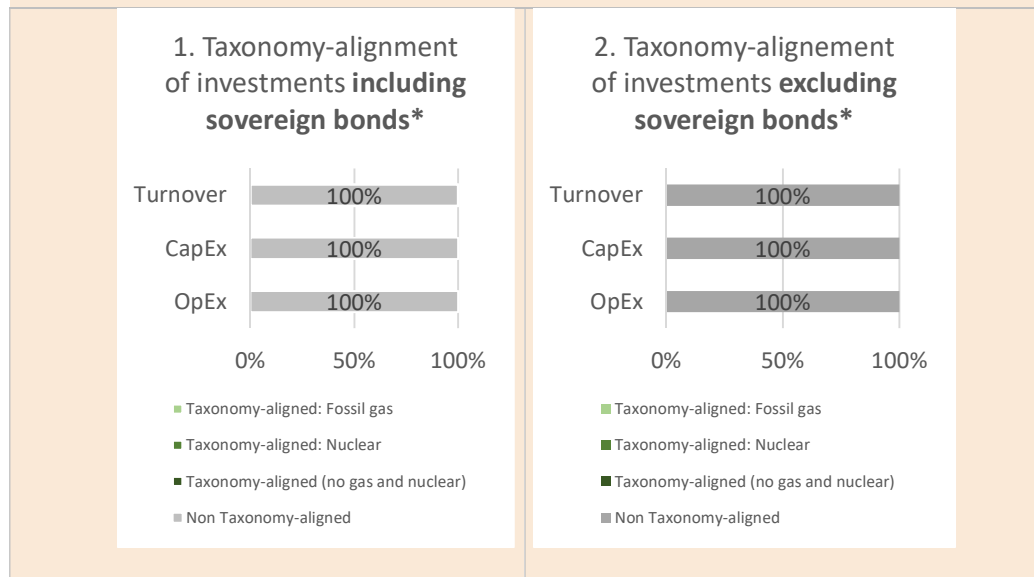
1. Taxonomy-alignment of investments **including sovereign bonds***

Turnover 100%
CapEx 100%
OpEx 100%

0% 50% 100%

Taxonomy-aligned: Fossil gas
Taxonomy-aligned: Nuclear
Taxonomy-aligned (no gas and nuclear)
Non Taxonomy-aligned

2. Taxonomy-alignement of investments **excluding sovereign bonds***

Turnover 100%
CapEx 100%
OpEx 100%

0% 50% 100%

Taxonomy-aligned: Fossil gas
Taxonomy-aligned: Nuclear
Taxonomy-aligned (no gas and nuclear)
Non Taxonomy-aligned